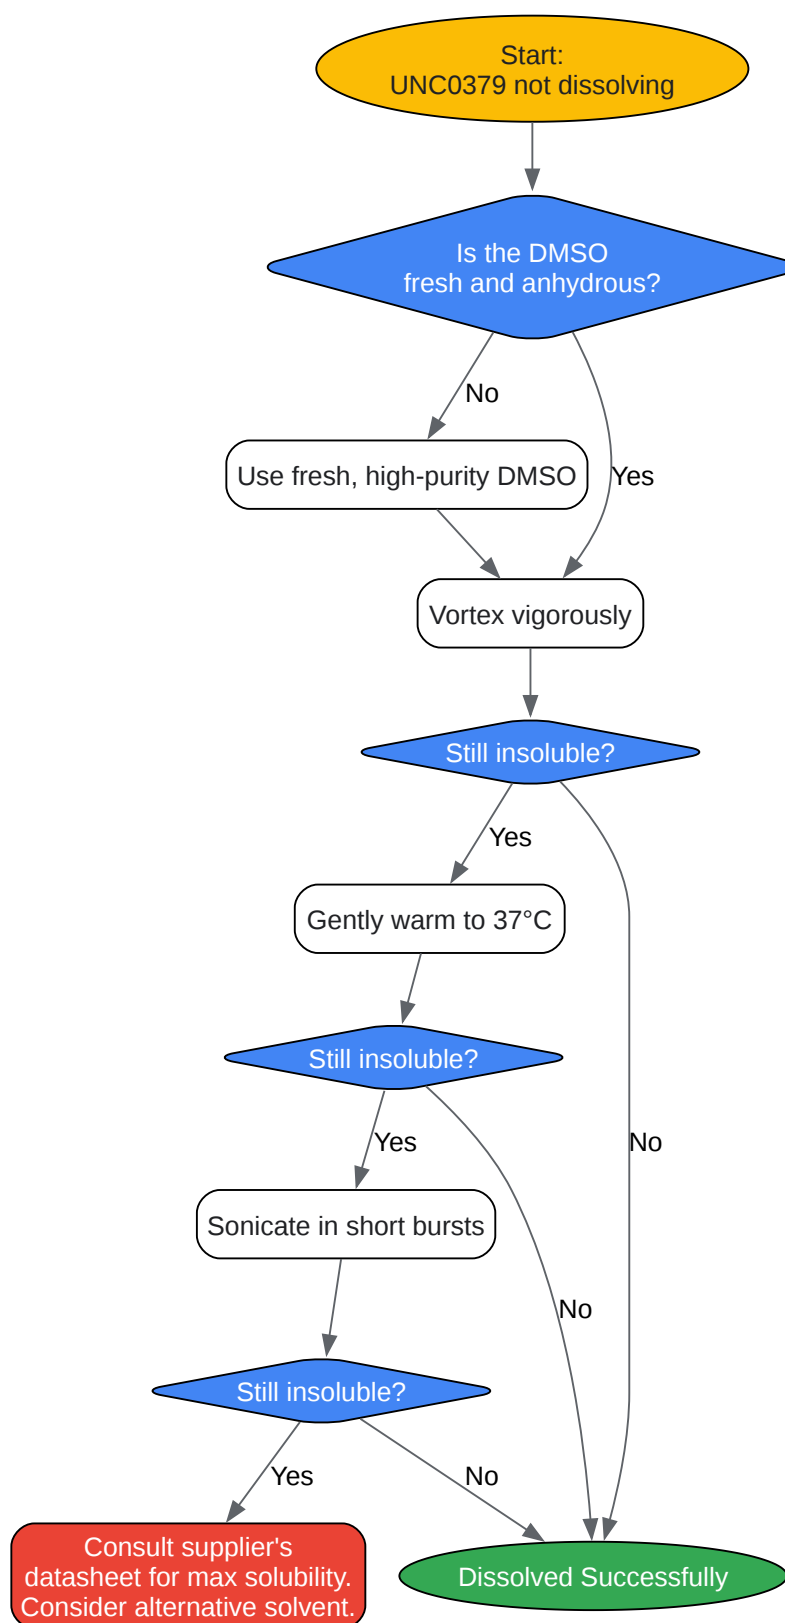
Start:
UNC0379 not dissolving

Is the DMSO fresh and anhydrous?

No

Yes

Use fresh, high-purity DMSO

Vortex vigorously

Still insoluble?

Yes

No

Gently warm to 37°C

Still insoluble?

Yes

No

Sonicate in short bursts

Still insoluble?

Yes

No

Consult supplier's datasheet for max solubility. Consider alternative solvent.

Dissolved Successfully